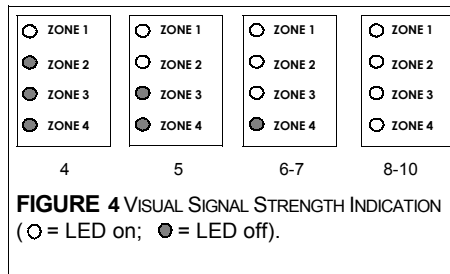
| ZONE 1 | ZONE 1 | ZONE 1 | ZONE 1 |
|---|---|---|---|
| ZONE 2 | ZONE 2 | ZONE 2 | ZONE 2 |
| ZONE 3 | ZONE 3 | ZONE 3 | ZONE 3 |
| ZONE 4 | ZONE 4 | ZONE 4 | ZONE 4 |
| 4 | 5 | 6-7 | 8-10 |

FIGURE 4 VISUAL SIGNAL STRENGTH INDICATION (○ = LED on; ● = LED off).